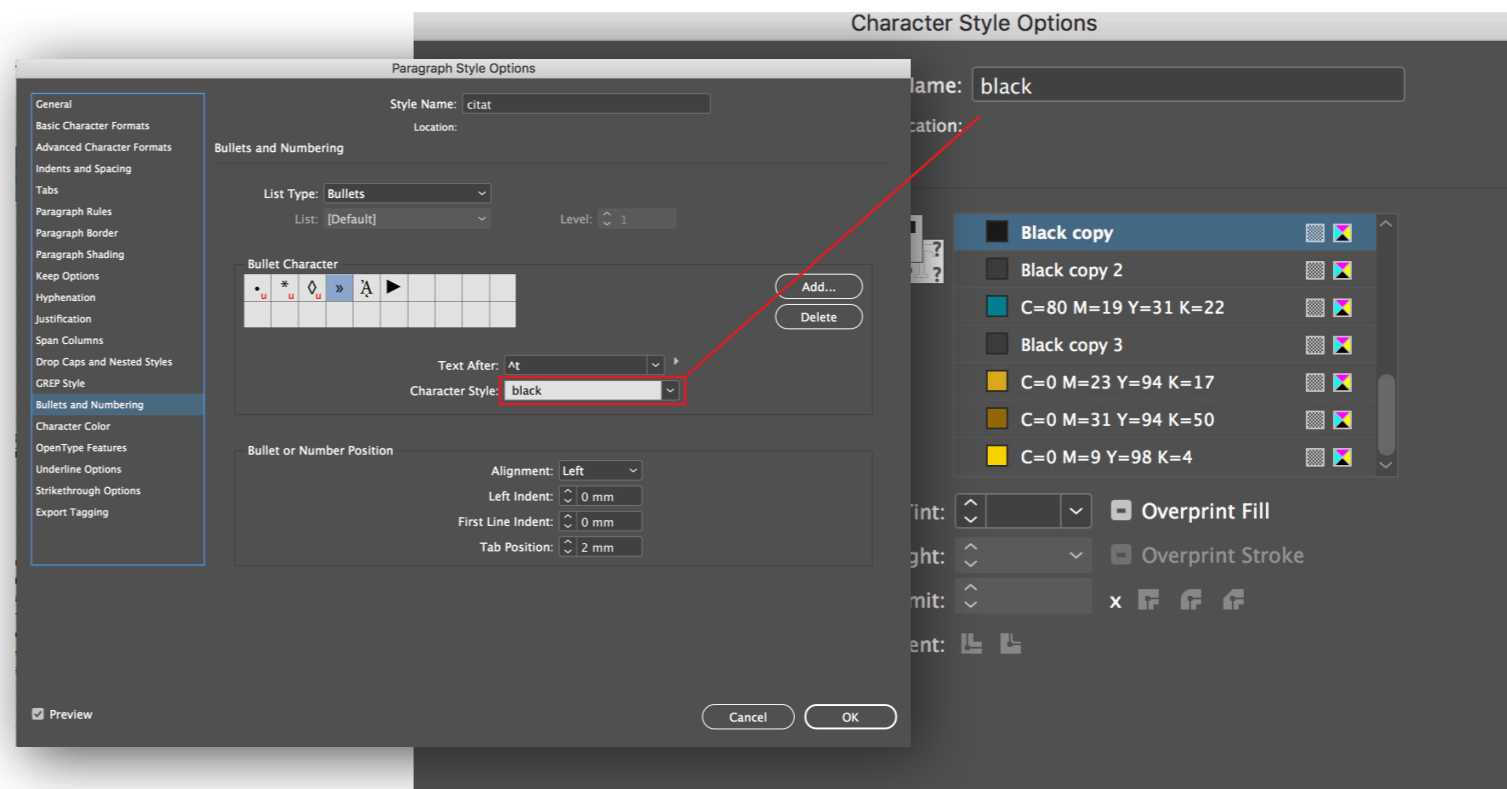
Character Style Options

Paragraph Style Options

General
Basic Character Formats
Advanced Character Formats
Indents and Spacing
Tabs
Paragraph Rules
Paragraph Border
Paragraph Shading
Keep Options
Hyphenation
Justification
Span Columns
Drop Caps and Nested Styles
GREP Style
Bullets and Numbering
Character Color
OpenType Features
Underline Options
Strikethrough Options
Export Tagging

Style Name: citat
Location:

Bullets and Numbering

List Type: Bullets
List: [Default]
Level: 1

Bullet Character
• * ◊ » A ▶
Add...
Delete

Text After: ^t
Character Style: black

Bullet or Number Position
Alignment: Left
Left Indent: 0 mm
First Line Indent: 0 mm
Tab Position: 2 mm

Preview
Cancel
OK

lame: black
cation:

Black copy
Black copy 2
C=80 M=19 Y=31 K=22
Black copy 3
C=0 M=23 Y=94 K=17
C=0 M=31 Y=94 K=50
C=0 M=9 Y=98 K=4

Tint:
Overprint Fill
ght:
Overprint Stroke
mit:
x
ent: